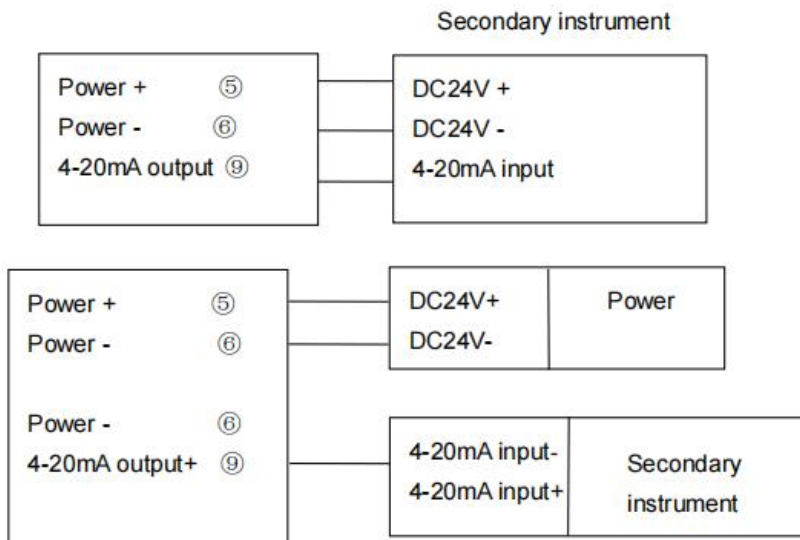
Secondary instrument

Power + ⑤
Power - ⑥
4-20mA output ⑨

DC24V +
DC24V -
4-20mA input

Power + ⑤
Power - ⑥

DC24V+
DC24V-

Power

Power - ⑥
4-20mA output+ ⑨

4-20mA input-
4-20mA input+

Secondary instrument